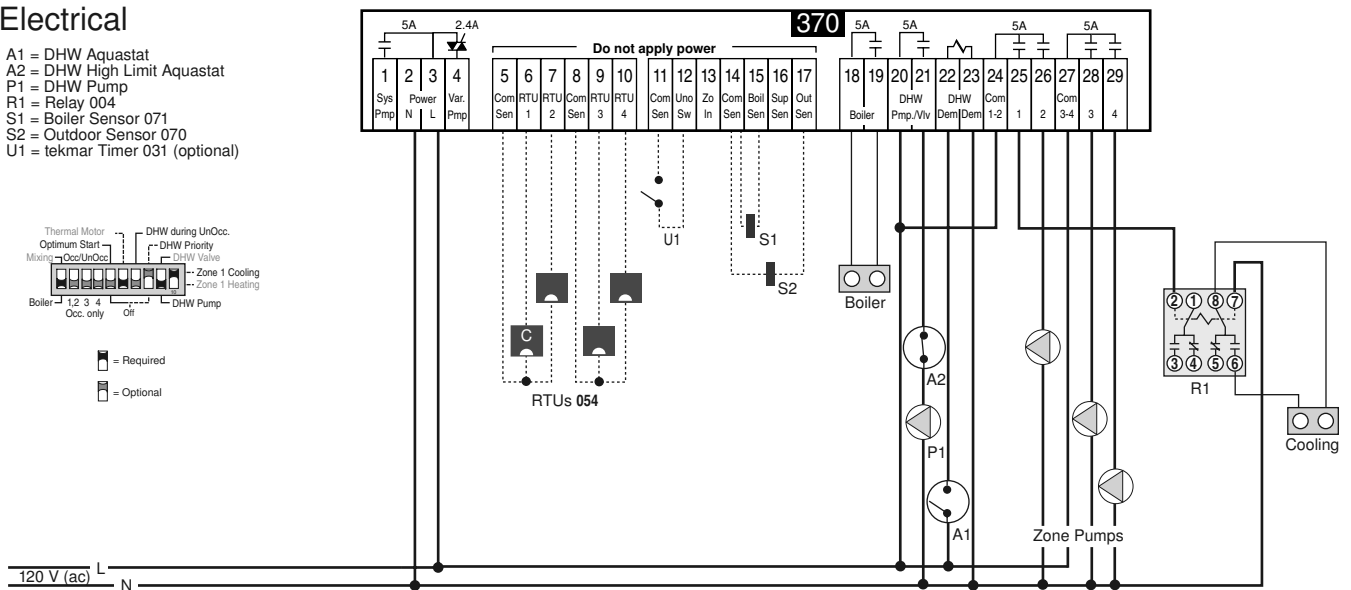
Electrical

A1 = DHW Aquastat
A2 = DHW High Limit Aquastat
P1 = DHW Pump
R1 = Relay 004
S1 = Boiler Sensor 071
S2 = Outdoor Sensor 070
U1 = tekmar Timer 031 (optional)

Thermal Motor
Optimum Start
Mixing
Occ/UnOcc
DHW during UnOcc.
DHW Priority
DHW Valve
Zone 1 Cooling
Zone 1 Heating
DHW Pump
Boiler
1,2 3 4
Occ. only
Off

= Required
= Optional

370
5A
2.4A
Do not apply power
5A
5A
5A
5A

| 1 | 2 | 3 | 4 | 5 | 6 | 7 | 8 | 9 | 10 | 11 | 12 | 13 | 14 | 15 | 16 | 17 | 18 | 19 | 20 | 21 | 22 | 23 | 24 | 25 | 26 | 27 | 28 | 29 |
|---|---|---|---|---|---|---|---|---|---|---|---|---|---|---|---|---|---|---|---|---|---|---|---|---|---|---|---|---|
| Sys Pmp | Power N | L | Var. Pmp | Com Sen | RTU 1 | RTU 2 | Com Sen | RTU 3 | RTU 4 | Com Sen | Uno Sw | Zo In | Com Sen | Boil Sen | Sup Sen | Out Sen | Boiler | | DHW Pmp./Vlv | | DHW Dem | Dem | Com 1-2 | 1 | 2 | Com 3-4 | 3 | 4 |

U1
S1
S2
C
RTUs 054
Boiler
A2
P1
A1
Zone Pumps
R1
② ① ⑧ ⑦
③ ④ ⑤ ⑥
Cooling
120 V (ac)
L
N